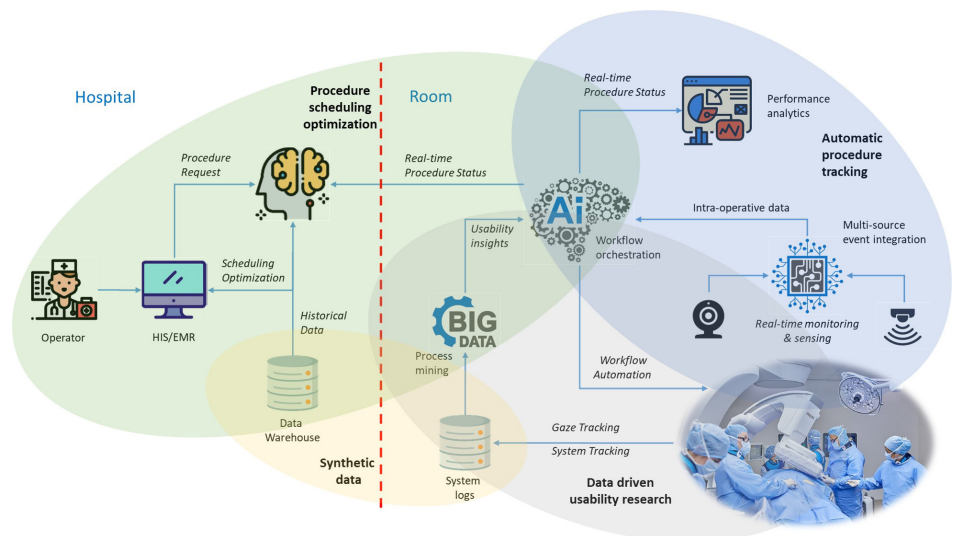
Hospital

Procedure scheduling optimization

Room

Real-time Procedure Status

Performance analytics

Automatic procedure tracking

Procedure Request

Real-time Procedure Status

Intra-operative data

Multi-source event integration

Usability insights

Ai

Workflow orchestration

Scheduling Optimization

Operator

HIS/EMR

Historical Data

BIG DATA

Process mining

Real-time monitoring & sensing

Workflow Automation

Data Warehouse

Gaze Tracking

System Tracking

Synthetic data

System logs

Data driven usability research